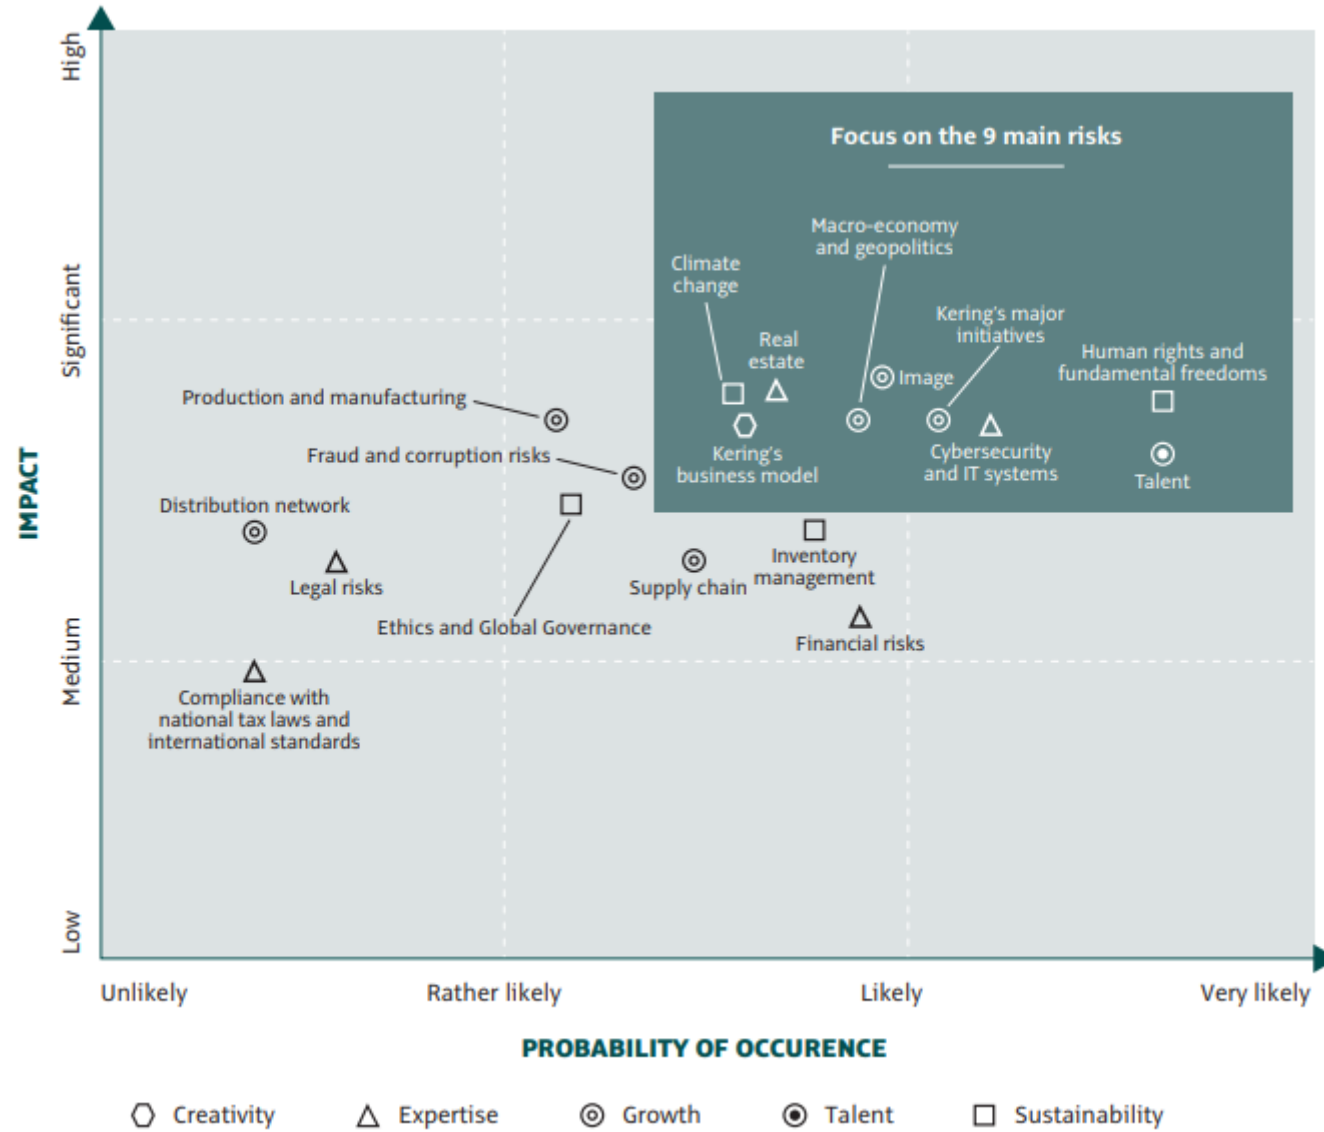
IMPACT

High

Significant

Medium

Low

Focus on the 9 main risks

Macro-economy and geopolitics

Climate change

Real estate

Kering's major initiatives

Human rights and fundamental freedoms

Image

Production and manufacturing

Kering's business model

Cybersecurity and IT systems

Talent

Fraud and corruption risks

Distribution network

Legal risks

Ethics and Global Governance

Supply chain

Inventory management

Financial risks

Compliance with national tax laws and international standards

Unlikely

Rather likely

Likely

Very likely

PROBABILITY OF OCCURENCE

Creativity

Expertise

Growth

Talent

Sustainability